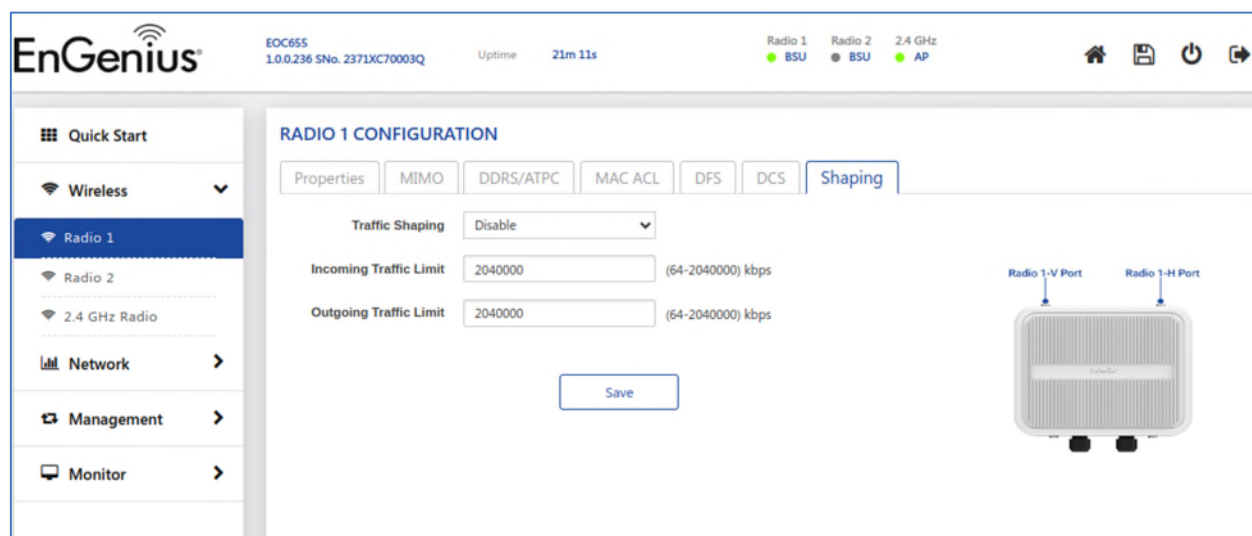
EnGenius

EOC655
1.0.0.236 SNo. 2371XC70003Q

Uptime 21m 11s

Radio 1 BSU
Radio 2 BSU
2.4 GHz AP

Quick Start
Wireless
Radio 1
Radio 2
2.4 GHz Radio
Network
Management
Monitor

RADIO 1 CONFIGURATION

Properties | MIMO | DDRS/ATPC | MAC ACL | DFS | DCS | Shaping

Traffic Shaping Disable

Incoming Traffic Limit 2040000 (64-2040000) kbps

Outgoing Traffic Limit 2040000 (64-2040000) kbps

Save

Radio 1-V Port
Radio 1-H Port